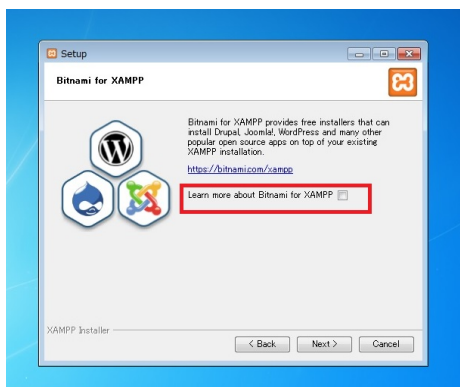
Setup

Bitnami for XAMPP

Bitnami for XAMPP provides free installers that can install Drupal, Joomla!, WordPress and many other popular open source apps on top of your existing XAMPP installation.

https://bitnami.com/xampp

Learn more about Bitnami for XAMPP

XAMPP Installer

< Back

Next >

Cancel